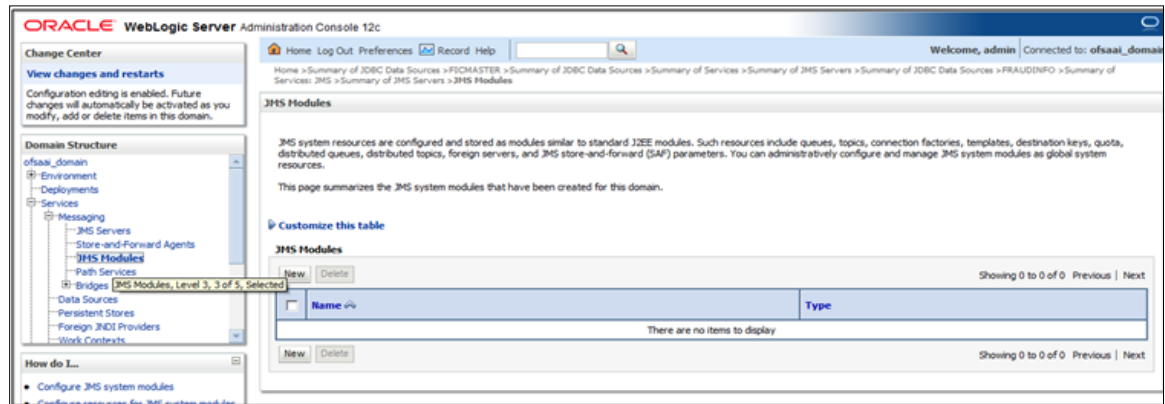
ORACLE WebLogic Server Administration Console 12c

Change Center

View changes and restarts

Configuration editing is enabled. Future changes will automatically be activated as you modify, add or delete items in this domain.

Domain Structure

ofsaai_domain
Environment
Deployments
Services
Messaging
JMS Servers
Store-and-Forward Agents
JMS Modules
Path Services
Bridges
Data Sources
Persistent Stores
Foreign JNDI Providers
Work Contexts

JMS Modules, Level 3, 3 of 5, Selected

How do I...

• Configure JMS system modules
• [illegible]

Home Log Out Preferences Record Help

Welcome, admin | Connected to: ofsaai_domai

Home >Summary of JDBC Data Sources >FICMASTER >Summary of JDBC Data Sources >Summary of Services >Summary of JMS Servers >Summary of JDBC Data Sources >FRAUDINFO >Summary of Services: JMS >Summary of JMS Servers >JMS Modules

JMS Modules

JMS system resources are configured and stored as modules similar to standard J2EE modules. Such resources include queues, topics, connection factories, templates, destination keys, quota, distributed queues, distributed topics, foreign servers, and JMS store-and-forward (SAF) parameters. You can administratively configure and manage JMS system modules as global system resources.

This page summarizes the JMS system modules that have been created for this domain.

Customize this table

JMS Modules

New Delete

Showing 0 to 0 of 0 Previous | Next

| | Name | Type |
|---|---|---|
| | There are no items to display | |

New Delete

Showing 0 to 0 of 0 Previous | Next